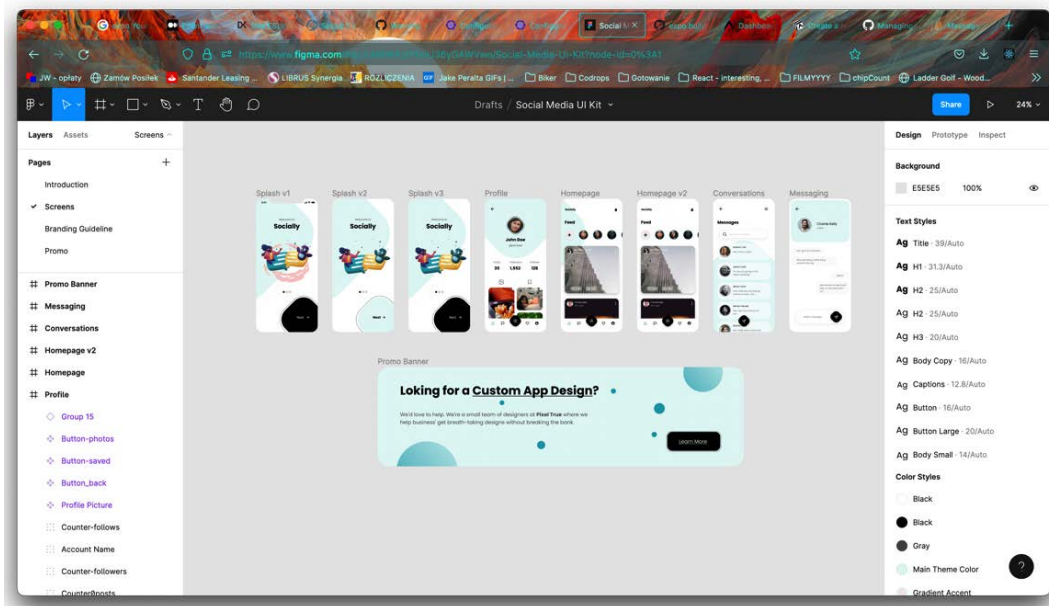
Social M ×

https://www.figma.com/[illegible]/Social-Media-UI-Kit?node-id=0%341

JW - opłaty | Zamów Posiłek | Santander Leasing ... | LIBRUS Synergia | ROZLICZENIA | Jake Peralta GIFs | ... | Biker | Codrops | Gotowanie | React - interesting, ... | FILMYYYY | chipCount | Ladder Golf - Wood...

Drafts / Social Media UI Kit

Share 24%

Layers Assets Screens

Pages

Introduction
Screens
Branding Guideline
Promo

Promo Banner
Messaging
Conversations
Homepage v2
Homepage
Profile
Group 15
Button-photos
Button-saved
Button_back
Profile Picture
Counter-follows
Account Name
Counter-followers
Counter@posts

Splash v1 Splash v2 Splash v3 Profile Homepage Homepage v2 Conversations Messaging

Socially Socially Socially John Doe Feed Feed Messages

Promo Banner

Loking for a Custom App Design?

We'd love to help. We're a small team of designers at Pixel True where we help business' get breath-taking designs without breaking the bank.

Learn More

Design Prototype Inspect

Background

E5E5E5 100%

Text Styles

Ag Title · 39/Auto
Ag H1 · 31.3/Auto
Ag H2 · 25/Auto
Ag H2 · 25/Auto
Ag H3 · 20/Auto
Ag Body Copy · 16/Auto
Ag Captions · 12.8/Auto
Ag Button · 16/Auto
Ag Button Large · 20/Auto
Ag Body Small · 14/Auto

Color Styles

Black
Black
Gray
Main Theme Color
Gradient Accent